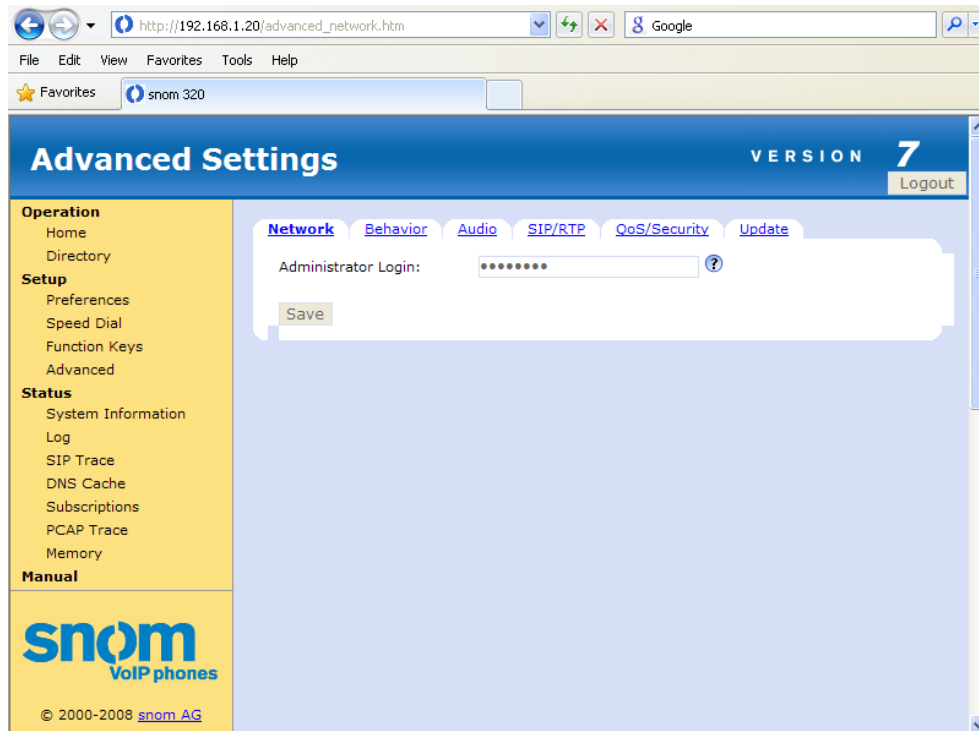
http://192.168.1.20/advanced_network.htm

Google

File Edit View Favorites Tools Help

Favorites

snom 320

Advanced Settings

VERSION 7

Logout

Operation
Home
Directory
Setup
Preferences
Speed Dial
Function Keys
Advanced
Status
System Information
Log
SIP Trace
DNS Cache
Subscriptions
PCAP Trace
Memory
Manual

snom
VoIP phones

© 2000-2008 snom AG

Network Behavior Audio SIP/RTP QoS/Security Update

Administrator Login: ••••••••• ?

Save